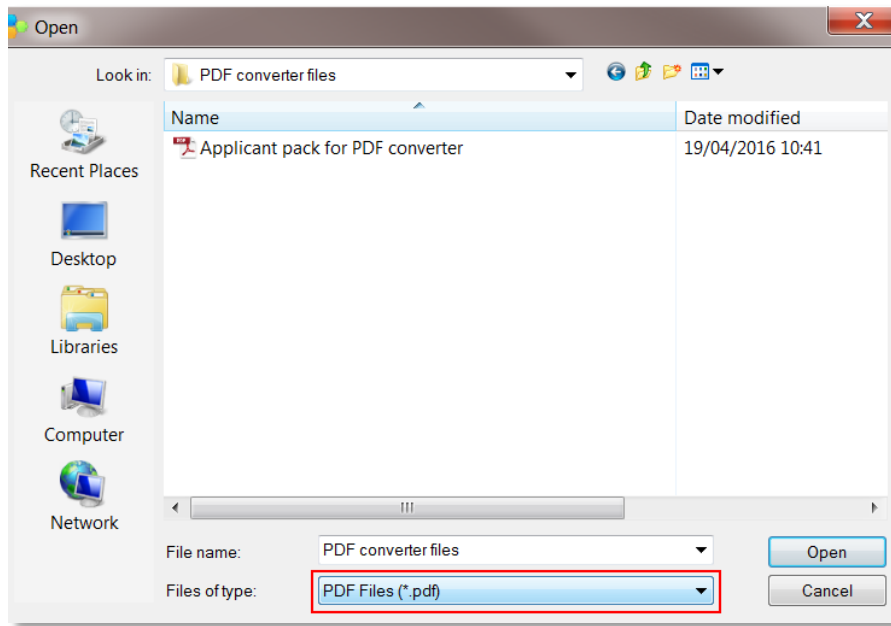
Open

Look in: PDF converter files

Recent Places

Desktop

Libraries

Computer

Network

| Name | Date modified |
|---|---|
| Applicant pack for PDF converter | 19/04/2016 10:41 |

File name: PDF converter files

Files of type: PDF Files (*.pdf)

Open

Cancel